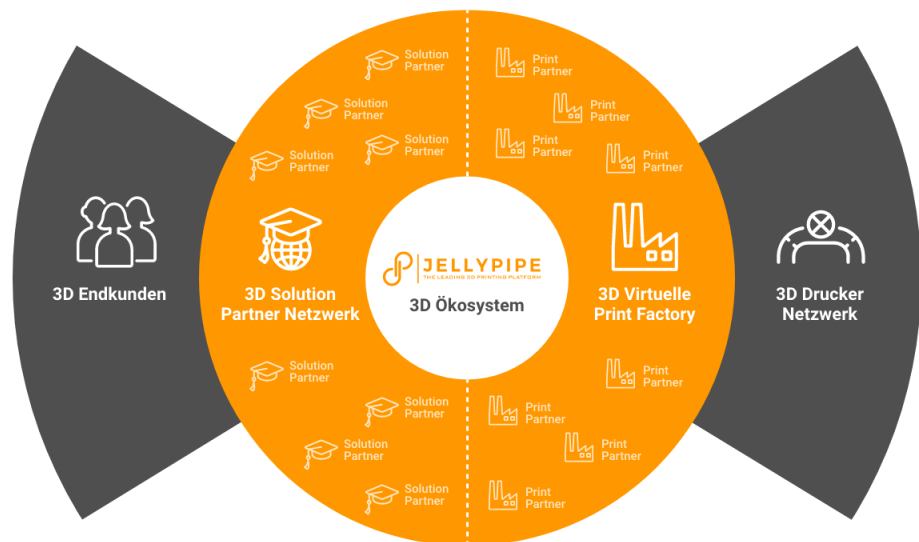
3D Endkunden

Solution Partner

Solution Partner

Solution Partner

Solution Partner

3D Solution Partner Netzwerk

Solution Partner

Solution Partner

Solution Partner

Solution Partner

JELLYPIPE
THE LEADING 3D PRINTING PLATFORM

3D Ökosystem

Print Partner

Print Partner

Print Partner

Print Partner

3D Virtuelle Print Factory

Print Partner

Print Partner

Print Partner

Print Partner

3D Drucker Netzwerk